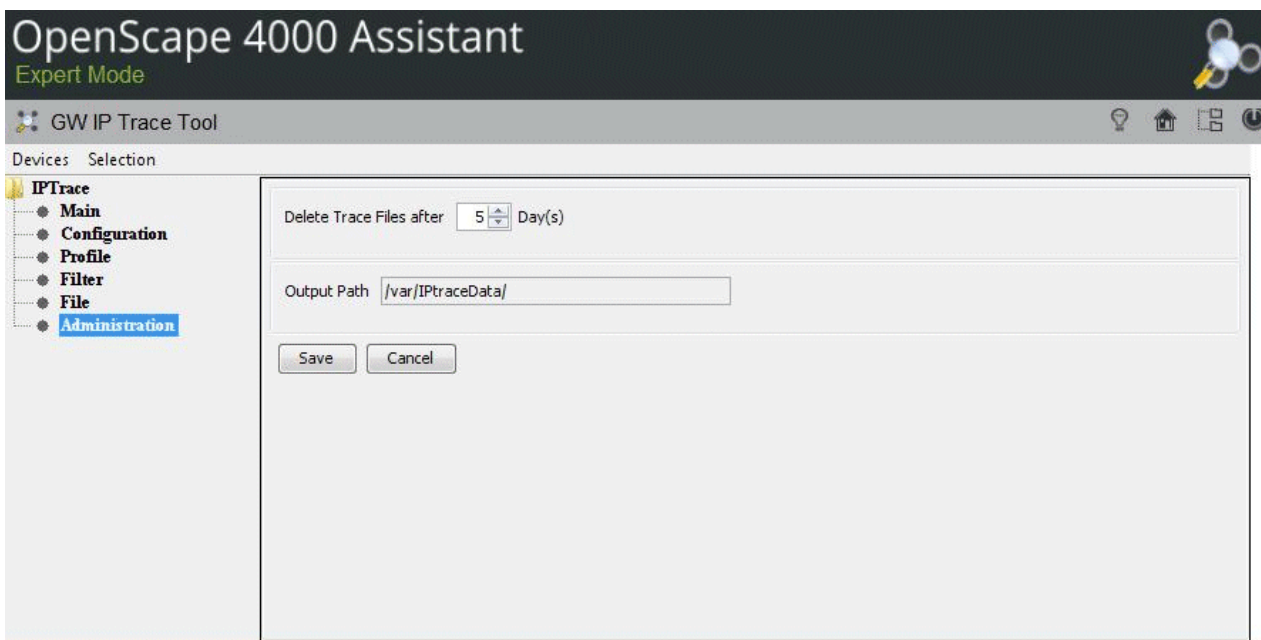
OpenScape 4000 Assistant
Expert Mode

GW IP Trace Tool

Devices Selection

IPTrace
Main
Configuration
Profile
Filter
File
Administration

Delete Trace Files after 5 Day(s)

Output Path /var/IPtraceData/

Save Cancel